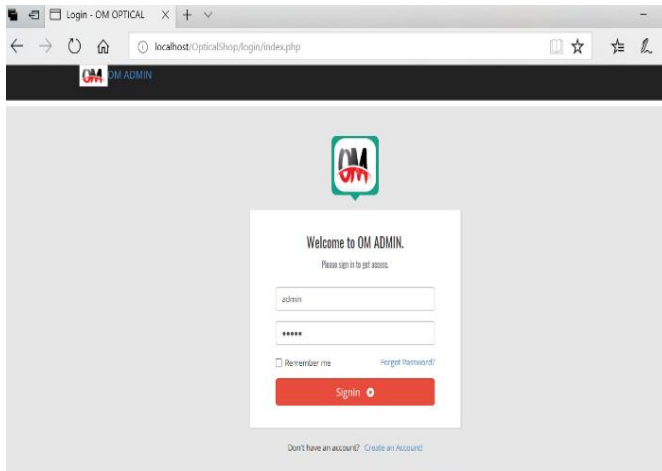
Login - OM OPTICAL

localhost/OpticalShop/login/index.php

OM ADMIN

Welcome to OM ADMIN.

Please sign in to get access.

admin

•••••

Remember me

Forgot Password?

Signin

Don't have an account? Create an Account